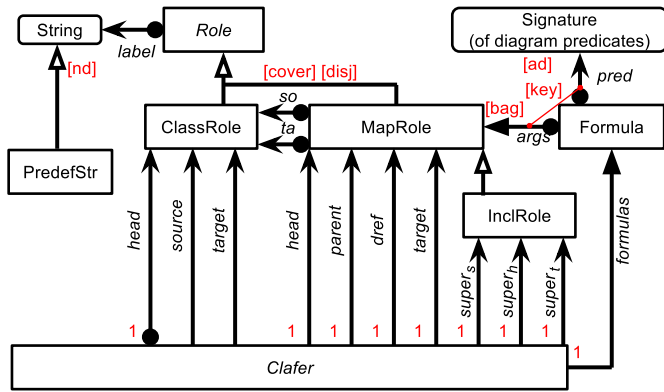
String

label

Role

Signature
(of diagram predicates)

[nd]

[cover] [disj]

[ad]

pred

[key]

so

[bag]

ClassRole

MapRole

Formula

ta

args

PredefStr

InclRole

head

source

target

head

parent

dref

target

$super_s$

$super_h$

$super_t$

formulas

1

1

1

1

1

1

1

1

1

Clafer